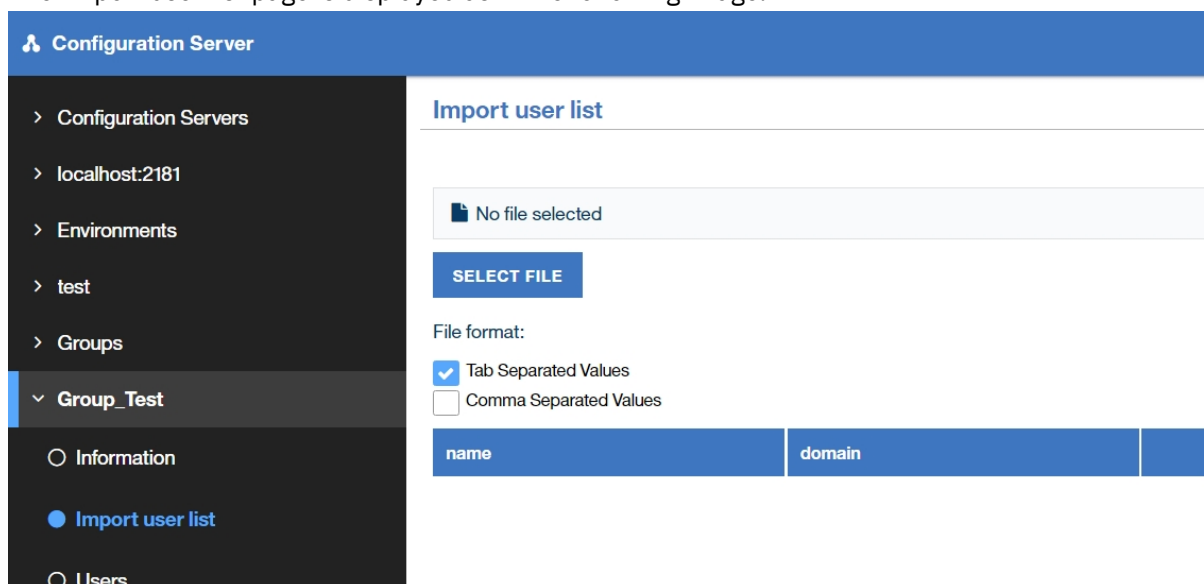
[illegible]

Configuration Server

> Configuration Servers

> localhost:2181

> Environments

> test

> Groups

Group_Test

Information

Import user list

Users

Import user list

No file selected

SELECT FILE

File format:

Tab Separated Values

Comma Separated Values

| name | domain | |
|---|---|---|